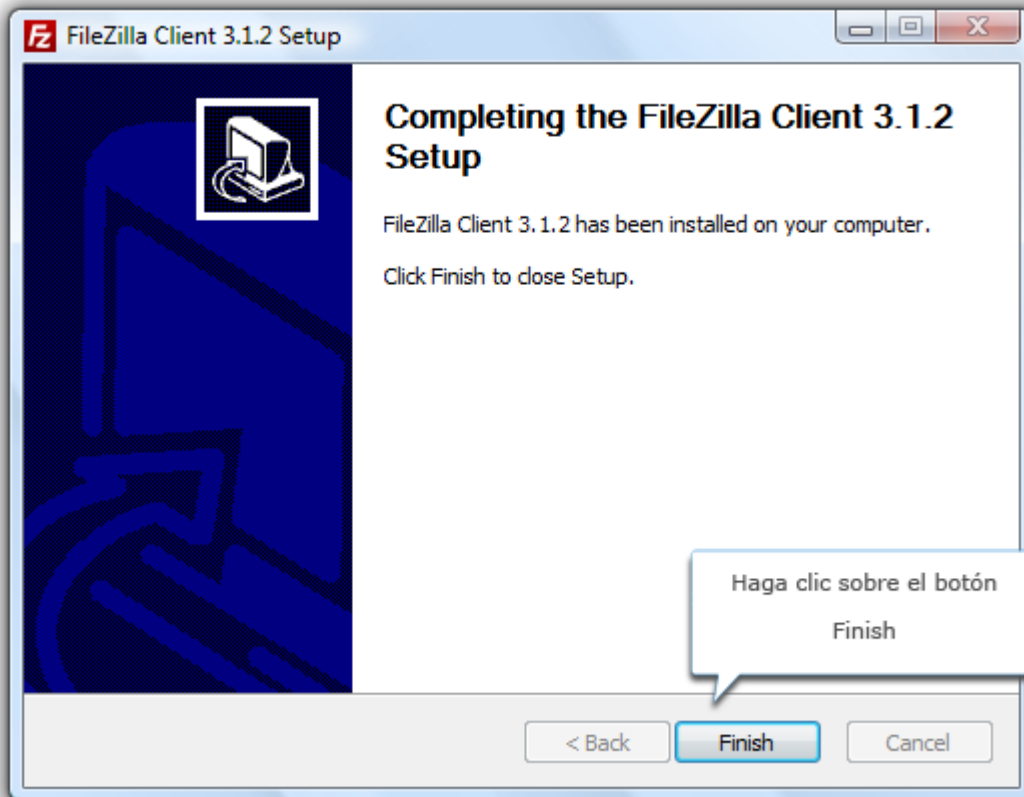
FileZilla Client 3.1.2 Setup

Completing the FileZilla Client 3.1.2 Setup

FileZilla Client 3.1.2 has been installed on your computer.

Click Finish to close Setup.

Haga clic sobre el botón Finish

< Back
Finish
Cancel